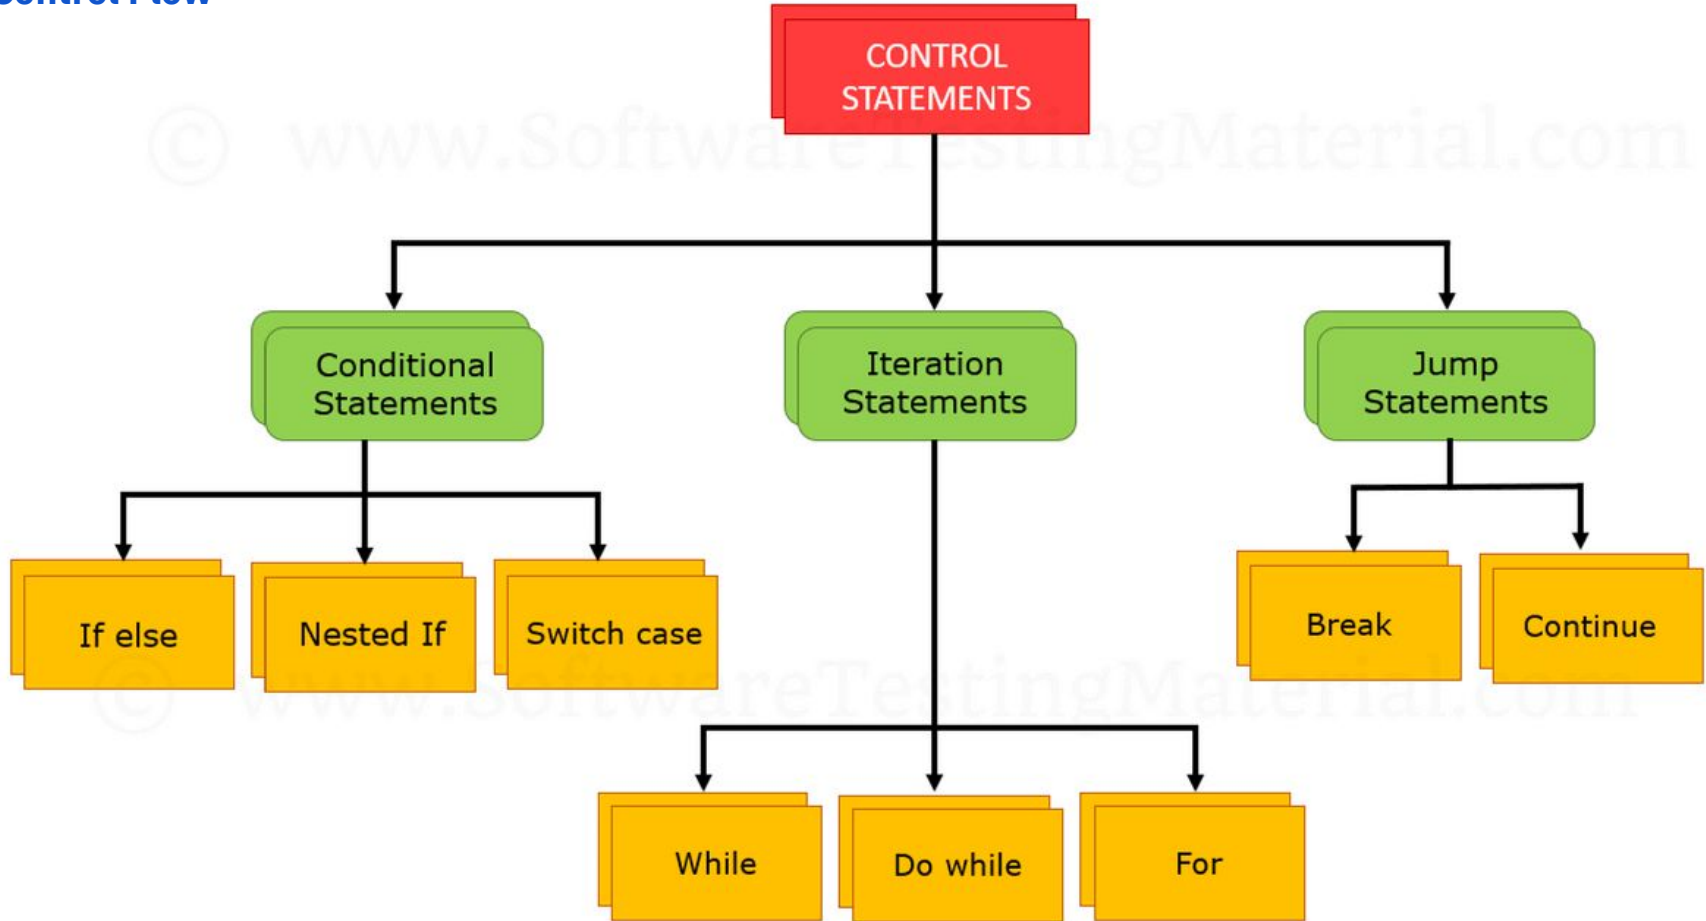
Control Flow

CONTROL STATEMENTS

© www.SoftwareTestingMaterial.com

Conditional Statements

Iteration Statements

Jump Statements

If else

Nested If

Switch case

Break

Continue

© www.SoftwareTestingMaterial.com

While

Do while

For